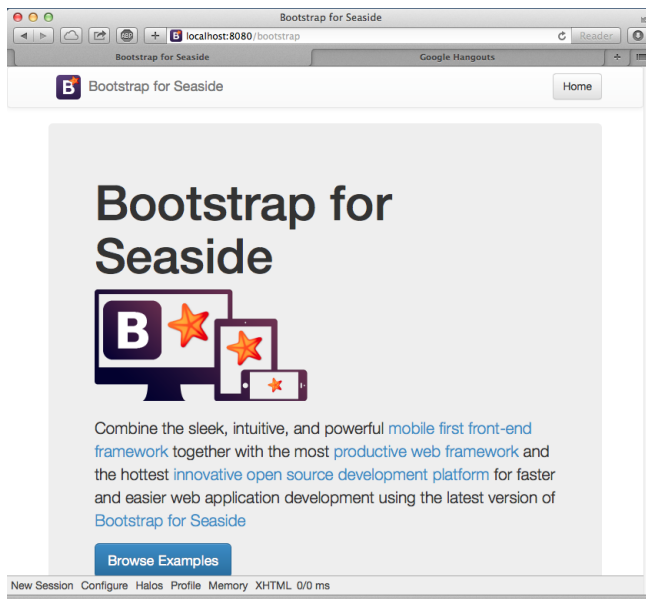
Bootstrap for Seaside

localhost:8080/bootstrap

Reader

Bootstrap for Seaside

Google Hangouts

Bootstrap for Seaside

Home

Bootstrap for Seaside

Combine the sleek, intuitive, and powerful mobile first front-end framework together with the most productive web framework and the hottest innovative open source development platform for faster and easier web application development using the latest version of Bootstrap for Seaside

Browse Examples

New Session Configure Halos Profile Memory XHTML 0/0 ms